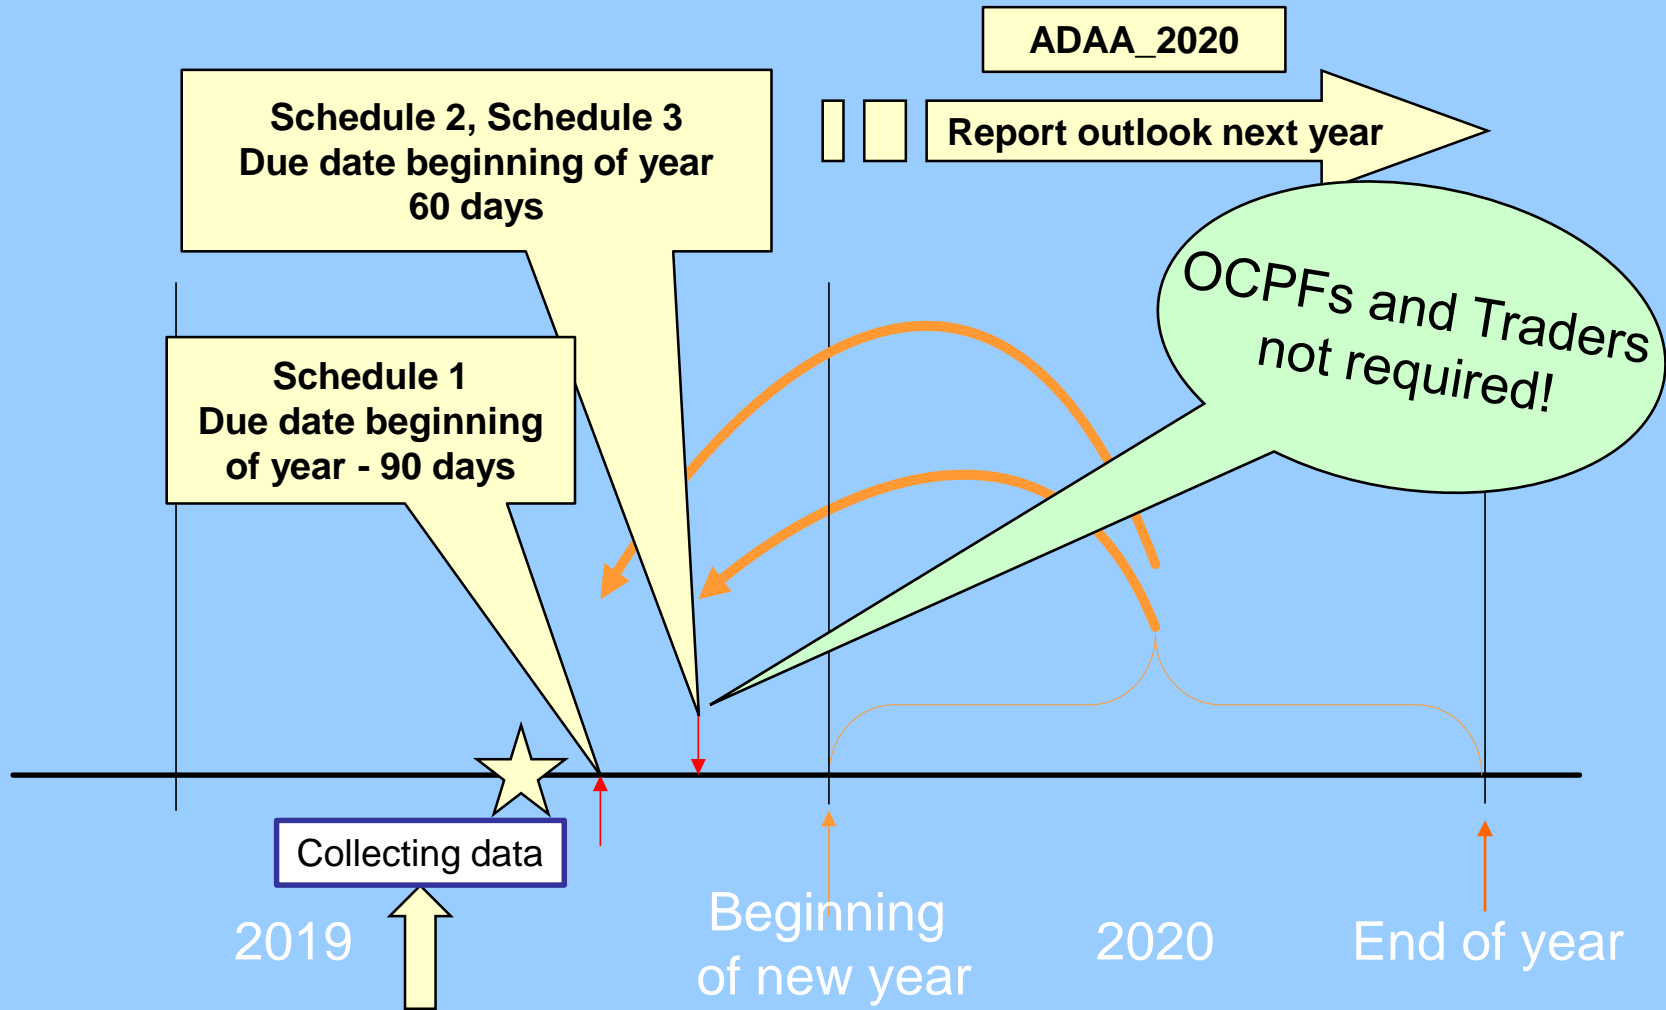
ADAA_2020

Schedule 2, Schedule 3
Due date beginning of year
60 days

Report outlook next year

OCPFs and Traders not required!

Schedule 1
Due date beginning of year - 90 days

Collecting data

2019

Beginning of new year

2020

End of year